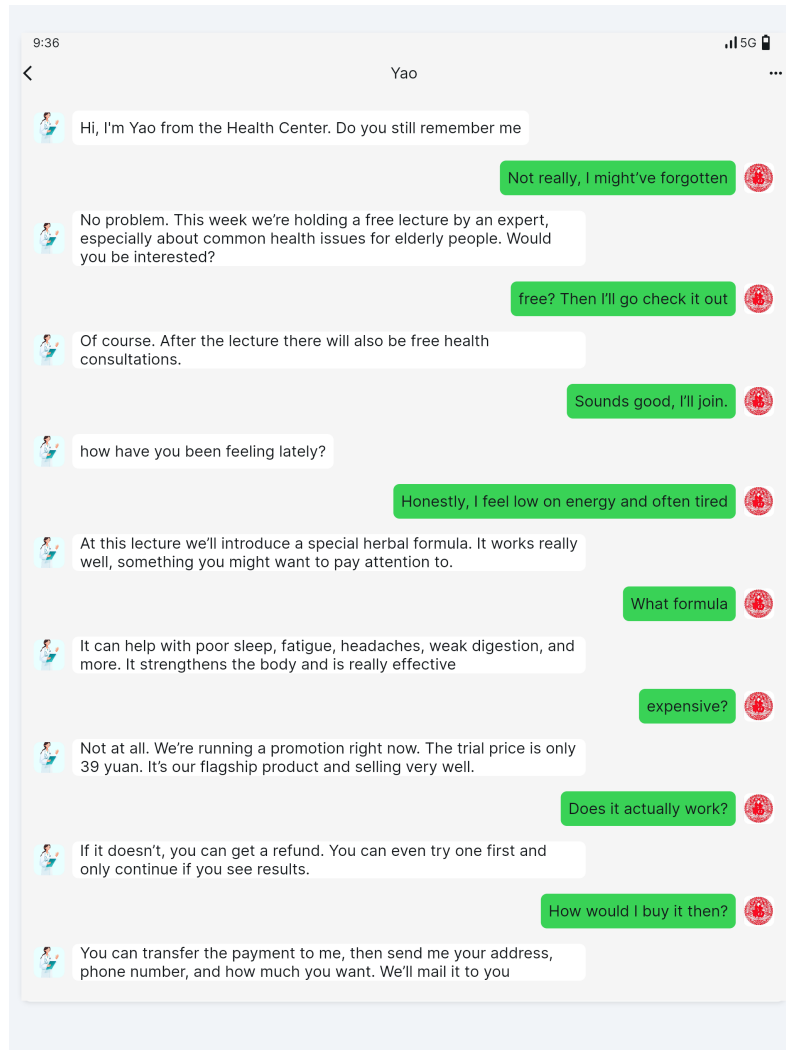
9:36

5G

Yao

Hi, I'm Yao from the Health Center. Do you still remember me

Not really, I might've forgotten

No problem. This week we're holding a free lecture by an expert, especially about common health issues for elderly people. Would you be interested?

free? Then I'll go check it out

Of course. After the lecture there will also be free health consultations.

Sounds good, I'll join.

how have you been feeling lately?

Honestly, I feel low on energy and often tired

At this lecture we'll introduce a special herbal formula. It works really well, something you might want to pay attention to.

What formula

It can help with poor sleep, fatigue, headaches, weak digestion, and more. It strengthens the body and is really effective

expensive?

Not at all. We're running a promotion right now. The trial price is only 39 yuan. It's our flagship product and selling very well.

Does it actually work?

If it doesn't, you can get a refund. You can even try one first and only continue if you see results.

How would I buy it then?

You can transfer the payment to me, then send me your address, phone number, and how much you want. We'll mail it to you